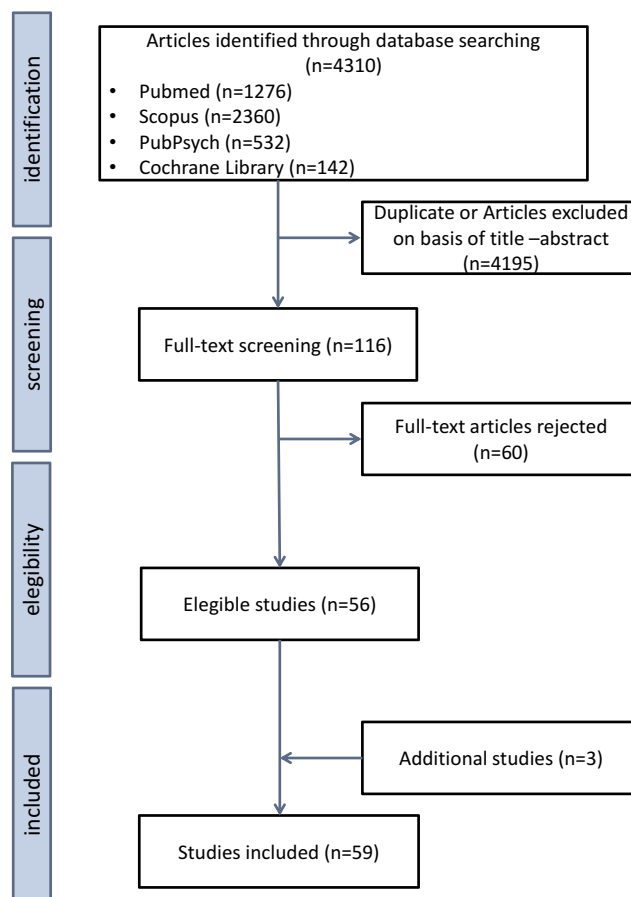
identification

Articles identified through database searching (n=4310)
• Pubmed (n=1276)
• Scopus (n=2360)
• PubPsych (n=532)
• Cochrane Library (n=142)

Duplicate or Articles excluded on basis of title –abstract (n=4195)

screening

Full-text screening (n=116)

Full-text articles rejected (n=60)

elegibility

Elegible studies (n=56)

included

Additional studies (n=3)

Studies included (n=59)